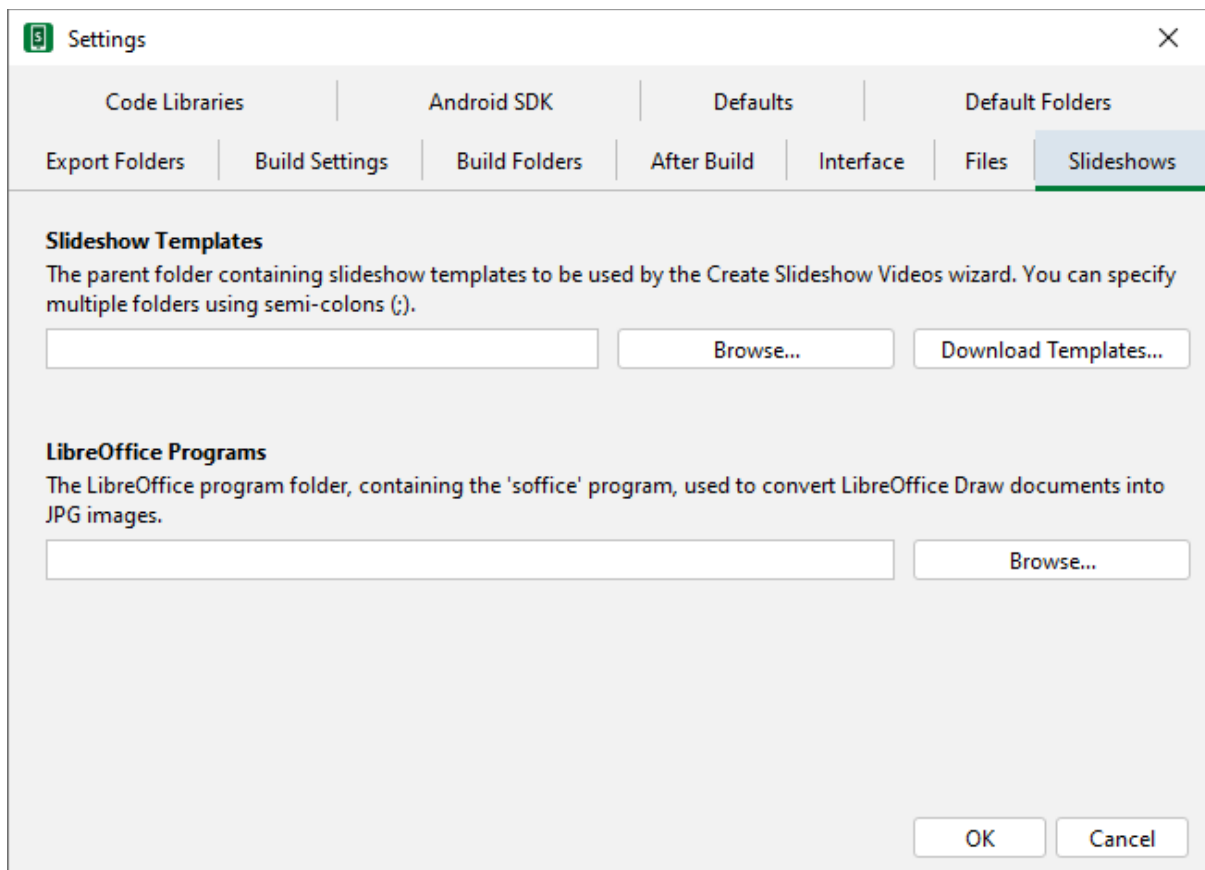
Settings

×

Code Libraries
Android SDK
Defaults
Default Folders

Export Folders
Build Settings
Build Folders
After Build
Interface
Files
Slideshows

**Slideshow Templates**
The parent folder containing slideshow templates to be used by the Create Slideshow Videos wizard. You can specify multiple folders using semi-colons (;).

Browse...
Download Templates...

**LibreOffice Programs**
The LibreOffice program folder, containing the 'soffice' program, used to convert LibreOffice Draw documents into JPG images.

Browse...

OK
Cancel